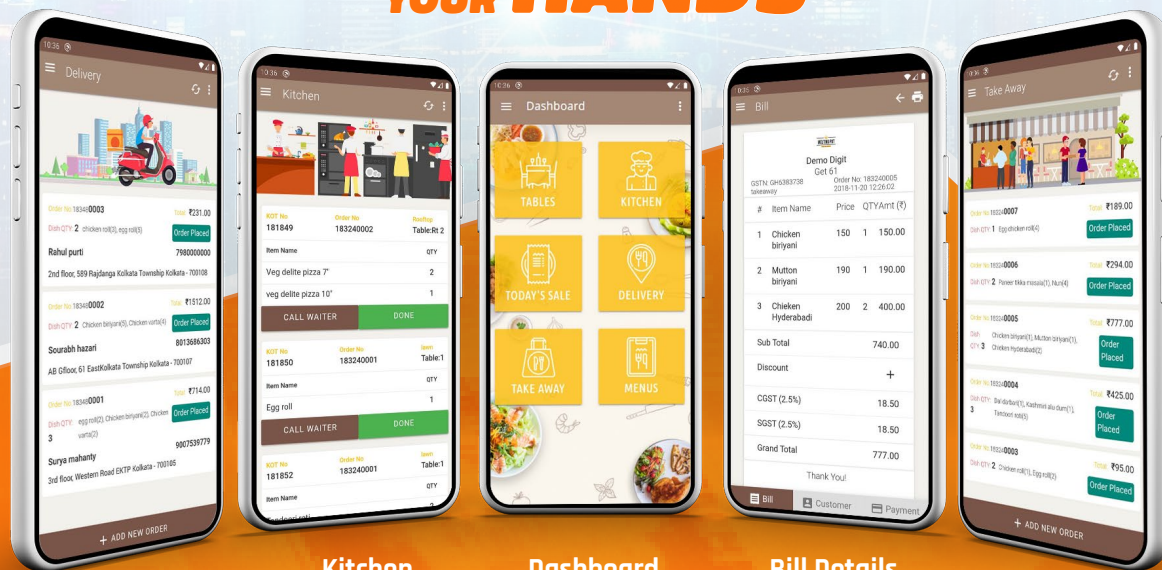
YOUR HANDS

10:36
Delivery

Order No 183480003
Total ₹231.00
Dish QTY 2 chicken roll(1), egg roll(1)
Order Placed
Rahul purti
7980000000
2nd floor, 589 Rajdanga Kolkata Township Kolkata - 700108

Order No 183480002
Total ₹1512.00
Dish QTY 2 Chicken biryani(5), Chicken varta(4)
Order Placed
Sourabh hazari
8013686303
AB Gfloor, 61 EastKolkata Township Kolkata - 700107

Order No 183480001
Total ₹714.00
Dish QTY 3 egg roll(2), Chicken biryani(2), Chicken varta(2)
Order Placed
Surya mahanty
9007539779
3rd floor, Western Road EKTP Kolkata - 700105

+ ADD NEW ORDER

10:36
Kitchen

KOT No 181849
Order No 183240002
Rooftop Table:Rt 2
Item Name
QTY
Veg delite pizza 7"
2
veg delite pizza 10"
1
CALL WAITER
DONE

KOT No 181850
Order No 183240001
lawn Table:1
Item Name
QTY
Egg roll
1
CALL WAITER
DONE

KOT No 181852
Order No 183240001
lawn Table:1
Item Name
QTY

10:26
Dashboard
TABLES
KITCHEN
TODAY'S SALE
DELIVERY
TAKE AWAY
MENUS

10:35
Bill
Demo Digit
Get 61
GSTN: GH5383738
takeaway
Order No: 183240005
2018-11-20 12:26:02
#
Item Name
Price
QTY
Amt (₹)
1
Chicken biriyani
150
1
150.00
2
Mutton biriyani
190
1
190.00
3
Chieken Hyderabadi
200
2
400.00
Sub Total
740.00
Discount
+
CGST (2.5%)
18.50
SGST (2.5%)
18.50
Grand Total
777.00
Thank You!
Bill
Customer
Payment

Take Away

Order No 183240007
Total ₹189.00
Dish QTY 1 Egg chicken roll(4)
Order Placed

Order No 183240006
Total ₹294.00
Dish QTY 2 Paneer tikka masala(1), Nun(4)
Order Placed

Order No 183240005
Total ₹777.00
Dish QTY 3 Chicken biriyani(1), Mutton biriyani(1), Chicken Hyderabadi(2)
Order Placed

Order No 183240004
Total ₹425.00
Dish QTY 3 Dal dorbari(1), Kashmiri alu dum(1), Tandoori roti(6)
Order Placed

Order No 183240003
Total ₹95.00
Dish QTY 2 Chicken roll(1), Egg roll(2)
Order Placed

+ ADD NEW ORDER

Kitchen
Dashboard
Bill Details